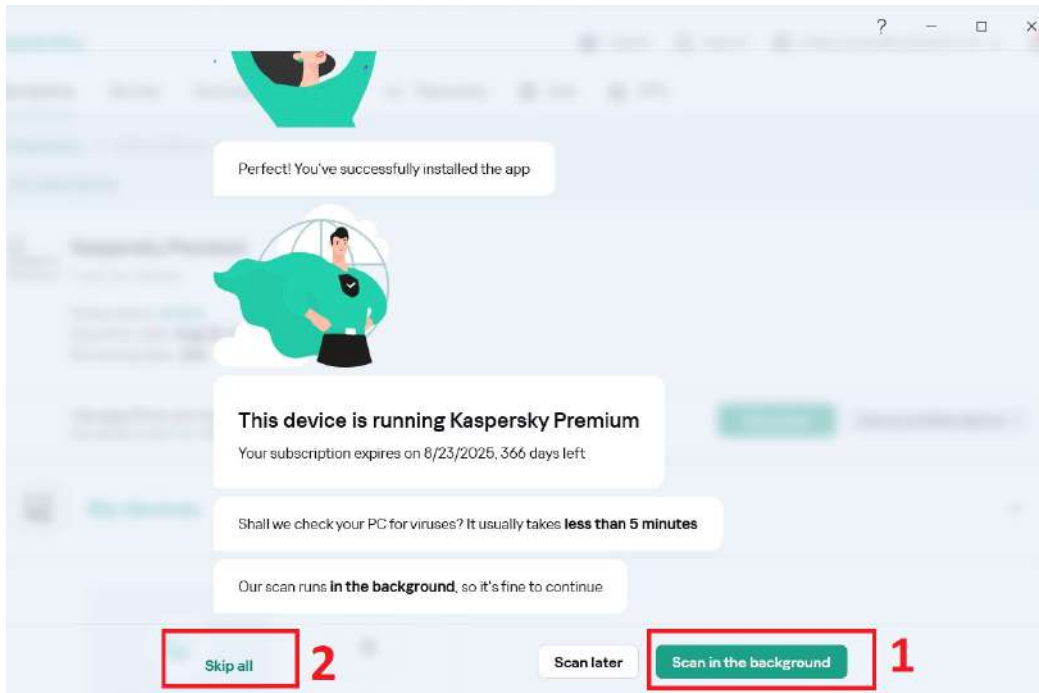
?

Perfect! You've successfully installed the app

This device is running Kaspersky Premium

Your subscription expires on 8/23/2025, 366 days left

Shall we check your PC for viruses? It usually takes **less than 5 minutes**

Our scan runs **in the background**, so it's fine to continue

Skip all

2

Scan later

Scan in the background

1